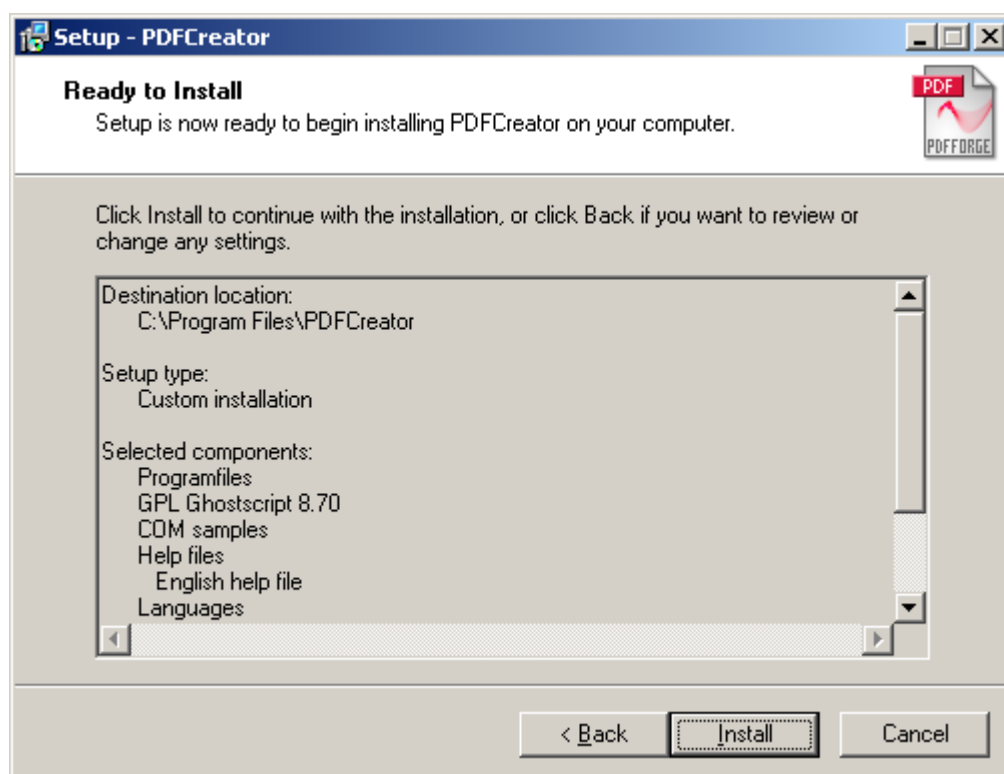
Setup - PDFCreator

Ready to Install
Setup is now ready to begin installing PDFCreator on your computer.

PDF
PDFFORGE

Click Install to continue with the installation, or click Back if you want to review or change any settings.

Destination location:
C:\Program Files\PDFCreator

Setup type:
Custom installation

Selected components:
Programfiles
GPL Ghostscript 8.70
COM samples
Help files
English help file
Languages

< Back
Install
Cancel